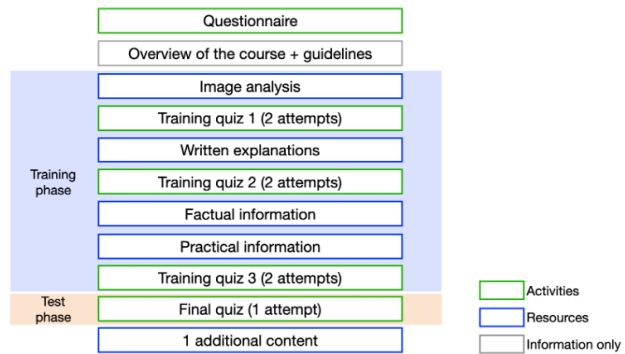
Questionnaire

Overview of the course + guidelines

Training phase

Image analysis

Training quiz 1 (2 attempts)

Written explanations

Training quiz 2 (2 attempts)

Factual information

Practical information

Training quiz 3 (2 attempts)

Test phase

Final quiz (1 attempt)

1 additional content

Activities

Resources

Information only